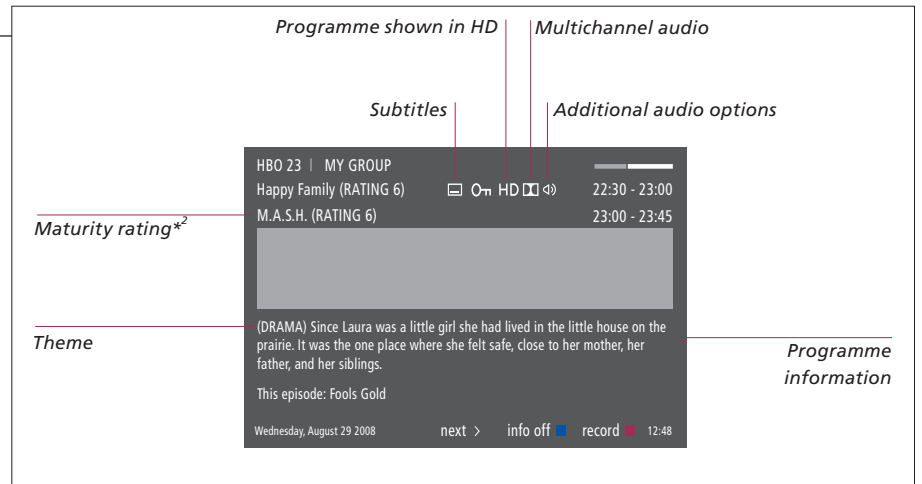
Programme shown in HD

Multichannel audio

Subtitles

Additional audio options

HBO 23 | MY GROUP

Happy Family (RATING 6)

HD

22:30 - 23:00

M.A.S.H. (RATING 6)

23:00 - 23:45

Maturity rating*$^2$

(DRAMA) Since Laura was a little girl she had lived in the little house on the prairie. It was the one place where she felt safe, close to her mother, her father, and her siblings.

Theme

Programme information

This episode: Fools Gold

Wednesday, August 29 2008

next >

info off

record

12:48